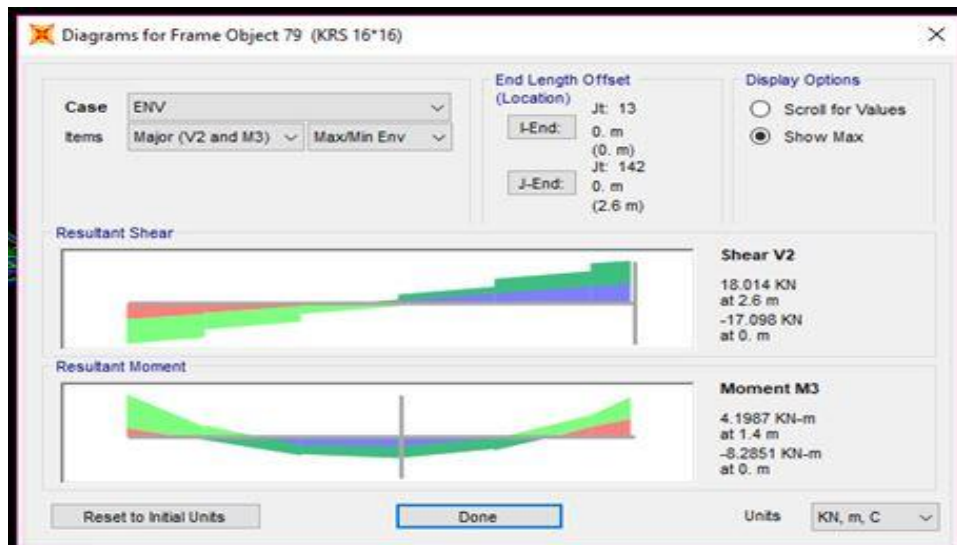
Diagrams for Frame Object 79 (KRS 16*16)

Case ENV

Items Major (V2 and M3) Max/Min Env

End Length Offset (Location)

I-End: Jt: 13 0. m (0. m)

J-End: Jt: 142 0. m (2.6 m)

Display Options

Scroll for Values

Show Max

Resultant Shear

Shear V2

18.014 KN at 2.6 m

-17.098 KN at 0. m

Resultant Moment

Moment M3

4.1987 KN-m at 1.4 m

-8.2851 KN-m at 0. m

Reset to Initial Units

Done

Units KN, m, C